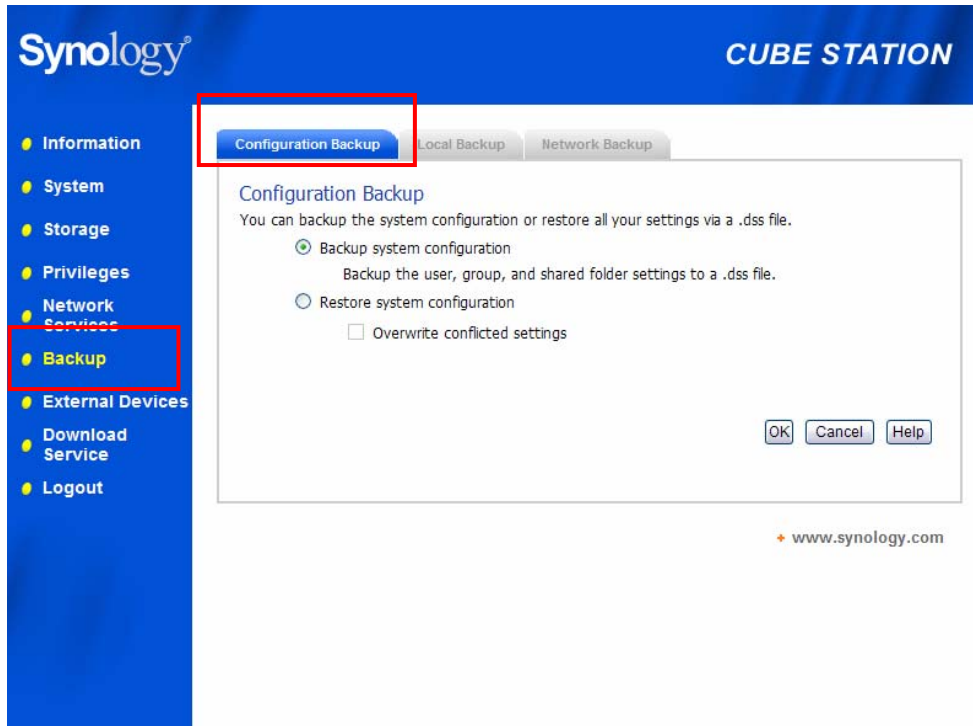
Synology®

CUBE STATION

Information
System
Storage
Privileges
Network Services
Backup
External Devices
Download Service
Logout

Configuration Backup
Local Backup
Network Backup

Configuration Backup
You can backup the system configuration or restore all your settings via a .dss file.

Backup system configuration
Backup the user, group, and shared folder settings to a .dss file.
Restore system configuration
Overwrite conflicted settings

OK
Cancel
Help

+ www.synology.com